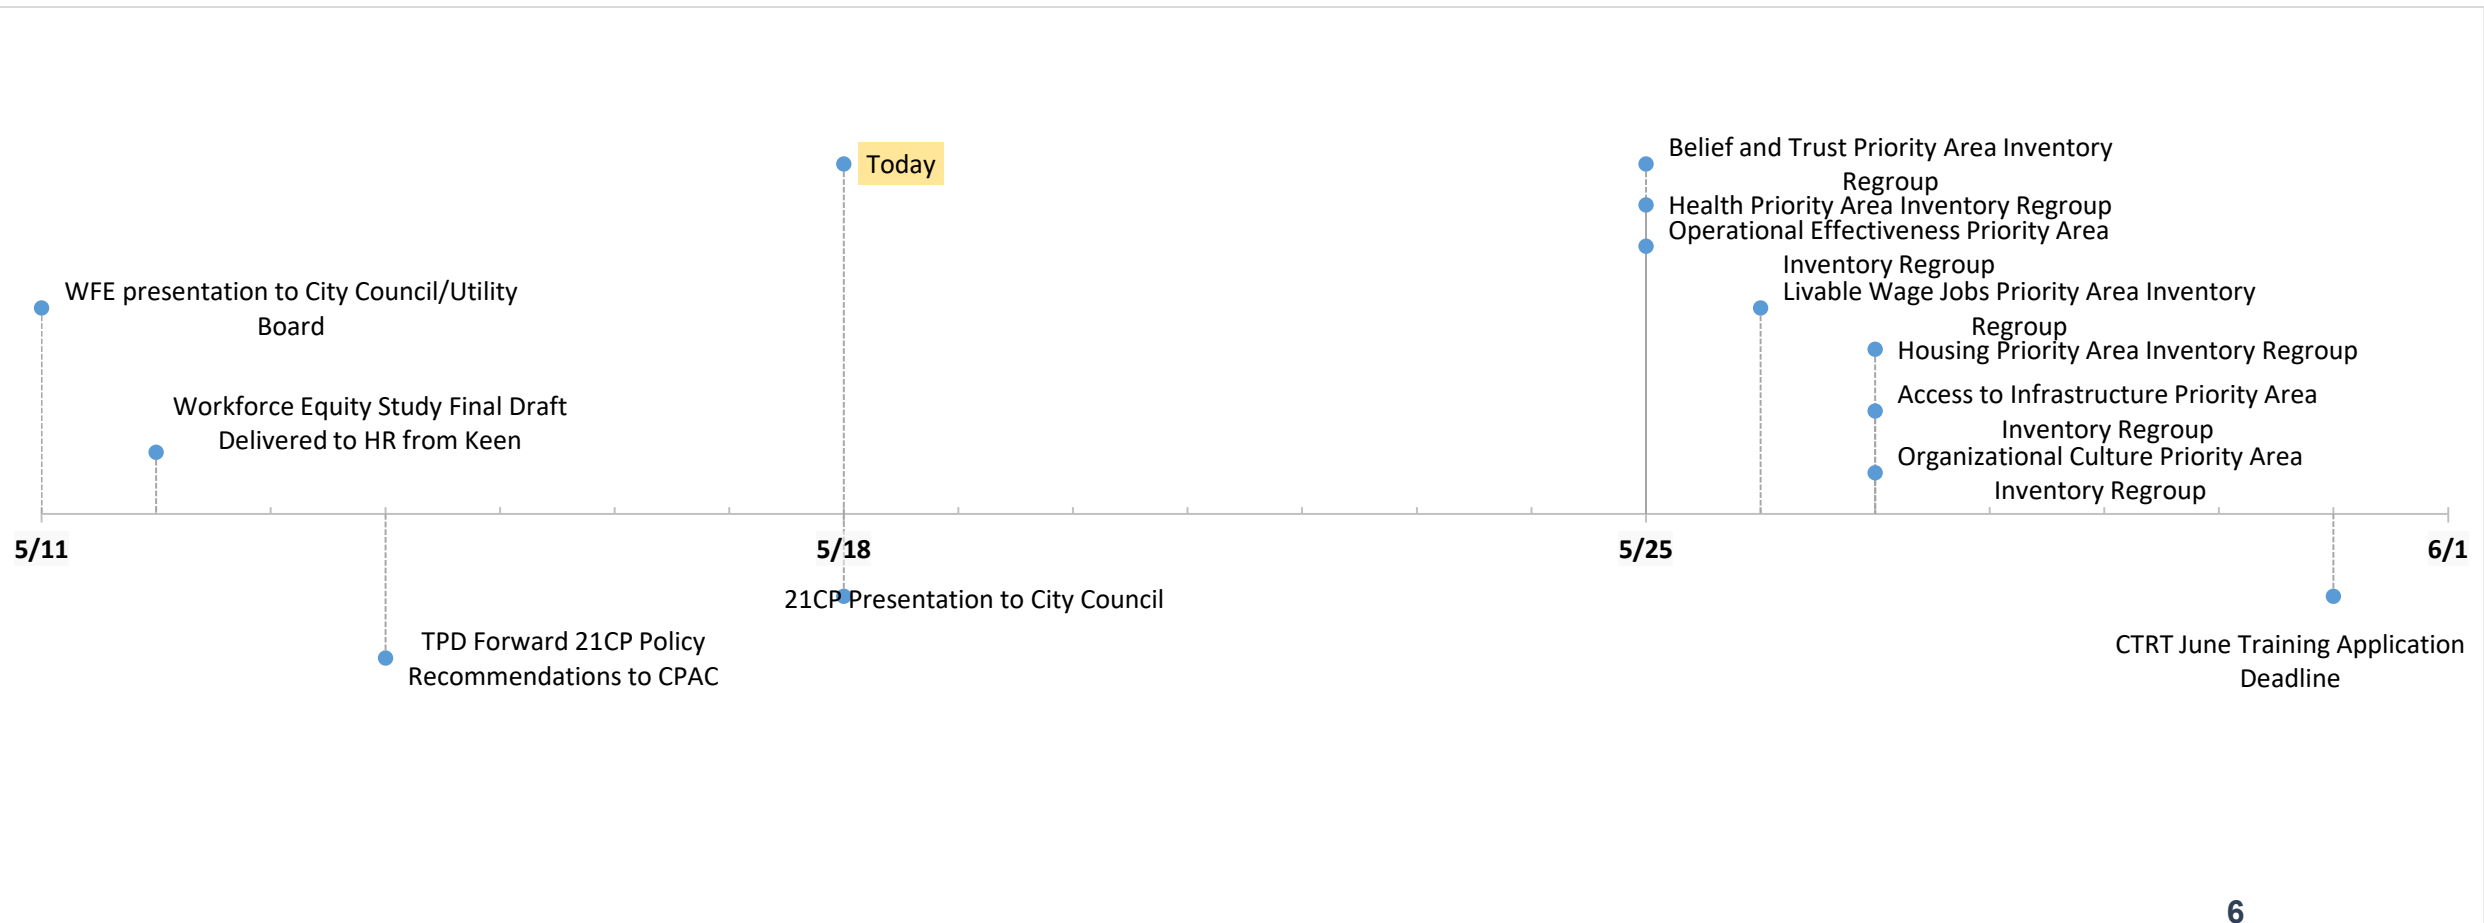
Today

Belief and Trust Priority Area Inventory Regroup

Health Priority Area Inventory Regroup

Operational Effectiveness Priority Area Inventory Regroup

Livable Wage Jobs Priority Area Inventory Regroup

Housing Priority Area Inventory Regroup

Access to Infrastructure Priority Area Inventory Regroup

Organizational Culture Priority Area Inventory Regroup

WFE presentation to City Council/Utility Board

Workforce Equity Study Final Draft Delivered to HR from Keen

5/11

5/18

5/25

6/1

21CP Presentation to City Council

TPD Forward 21CP Policy Recommendations to CPAC

CTRT June Training Application Deadline

6